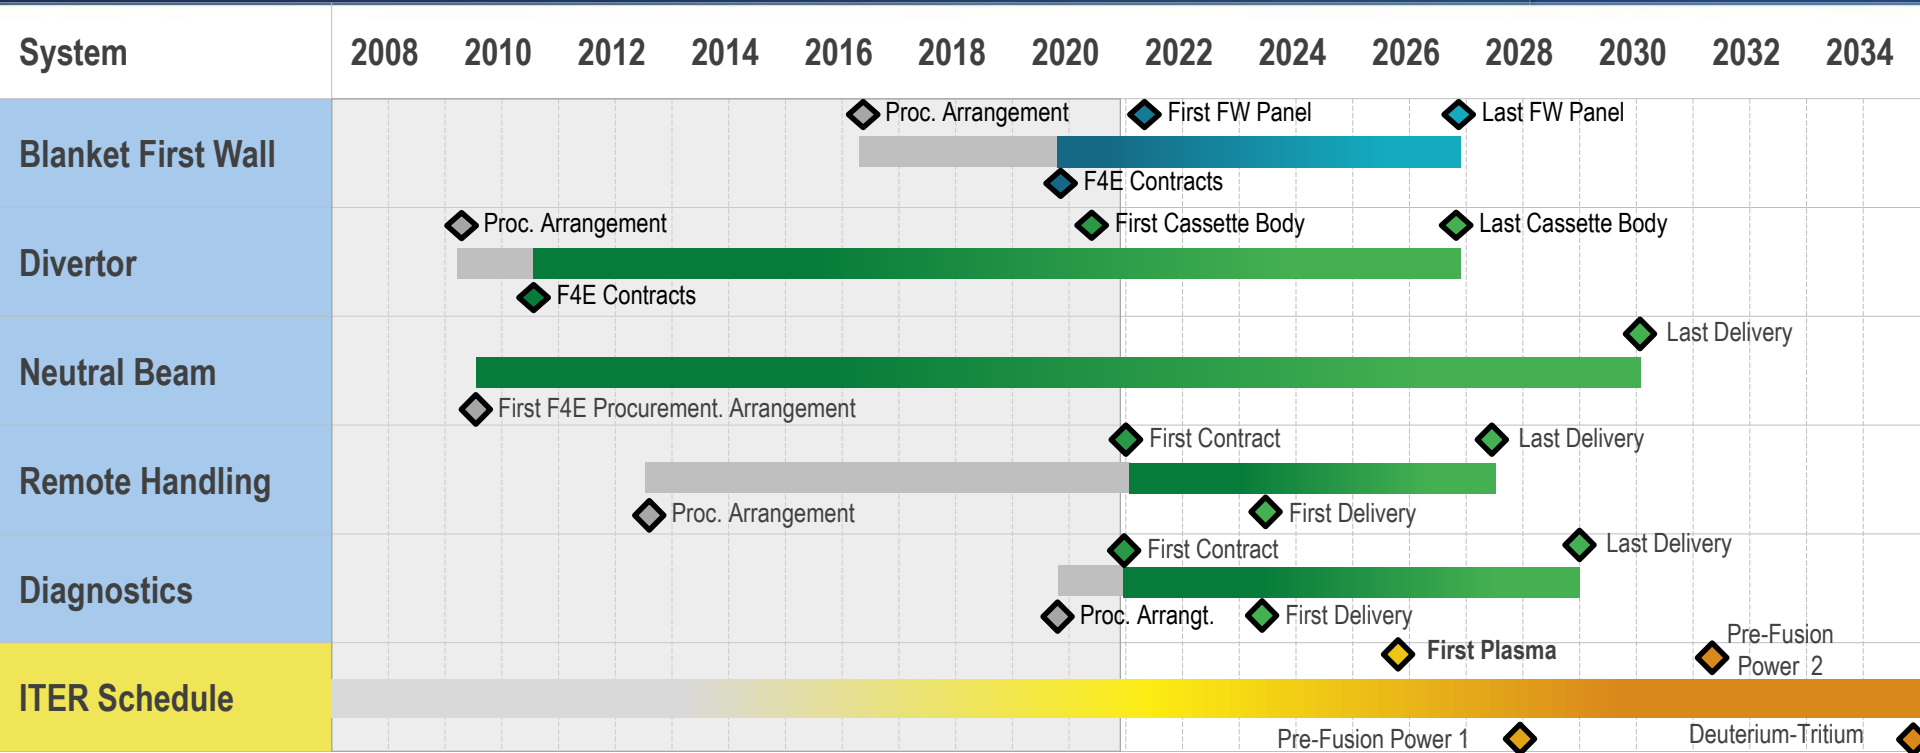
| System | 2008 | 2010 | 2012 | 2014 | 2016 | 2018 | 2020 | 2022 | 2024 | 2026 | 2028 | 2030 | 2032 | 2034 |
|---|---|---|---|---|---|---|---|---|---|---|---|---|---|---|
| Blanket First Wall | | | | | | | | | | | | | | |
| Divertor | | | | | | | | | | | | | | |
| Neutral Beam | | | | | | | | | | | | | | |
| Remote Handling | | | | | | | | | | | | | | |
| Diagnostics | | | | | | | | | | | | | | |
| ITER Schedule | | | | | | | | | | | | | | |

Proc. Arrangement
First FW Panel
Last FW Panel
F4E Contracts

Proc. Arrangement
First Cassette Body
Last Cassette Body
F4E Contracts

Last Delivery
First F4E Procurement. Arrangement

First Contract
Last Delivery
Proc. Arrangement
First Delivery

First Contract
Last Delivery
Proc. Arrangt.
First Delivery

First Plasma
Pre-Fusion Power 2
Pre-Fusion Power 1
Deuterium-Tritium